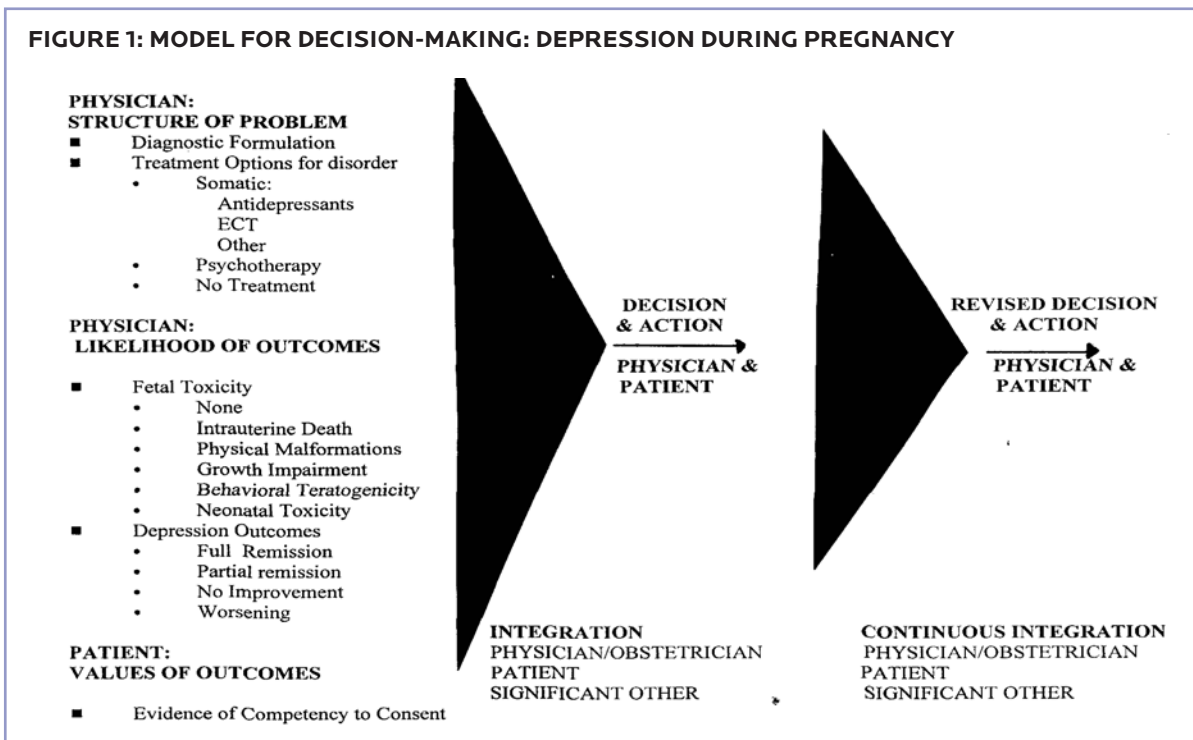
FIGURE 1: MODEL FOR DECISION-MAKING: DEPRESSION DURING PREGNANCY

PHYSICIAN:
STRUCTURE OF PROBLEM

- Diagnostic Formulation
- Treatment Options for disorder
  - Somatic:
    - Antidepressants
    - ECT
    - Other
  - Psychotherapy
  - No Treatment

PHYSICIAN:
LIKELIHOOD OF OUTCOMES

- Fetal Toxicity
  - None
  - Intrauterine Death
  - Physical Malformations
  - Growth Impairment
  - Behavioral Teratogenicity
  - Neonatal Toxicity
- Depression Outcomes
  - Full Remission
  - Partial remission
  - No Improvement
  - Worsening

PATIENT:
VALUES OF OUTCOMES

- Evidence of Competency to Consent

DECISION & ACTION

PHYSICIAN & PATIENT

INTEGRATION
PHYSICIAN/OBSTETRICIAN
PATIENT
SIGNIFICANT OTHER

REVISED DECISION & ACTION

PHYSICIAN & PATIENT

CONTINUOUS INTEGRATION
PHYSICIAN/OBSTETRICIAN
PATIENT
SIGNIFICANT OTHER